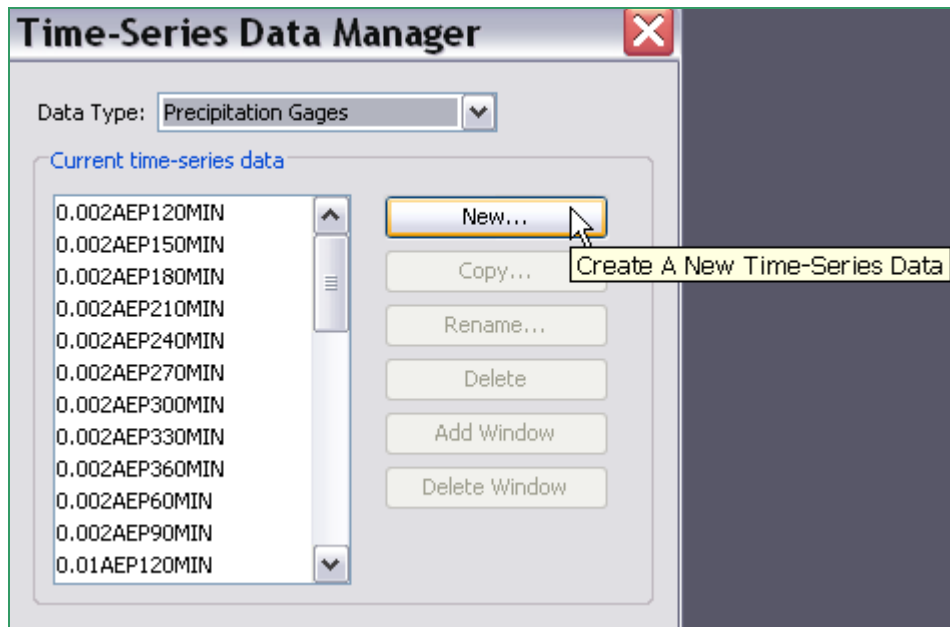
Time-Series Data Manager

Data Type: Precipitation Gages

Current time-series data

0.002AEP120MIN
0.002AEP150MIN
0.002AEP180MIN
0.002AEP210MIN
0.002AEP240MIN
0.002AEP270MIN
0.002AEP300MIN
0.002AEP330MIN
0.002AEP360MIN
0.002AEP60MIN
0.002AEP90MIN
0.01AEP120MIN

New...
Copy...
Rename...
Delete
Add Window
Delete Window

Create A New Time-Series Data